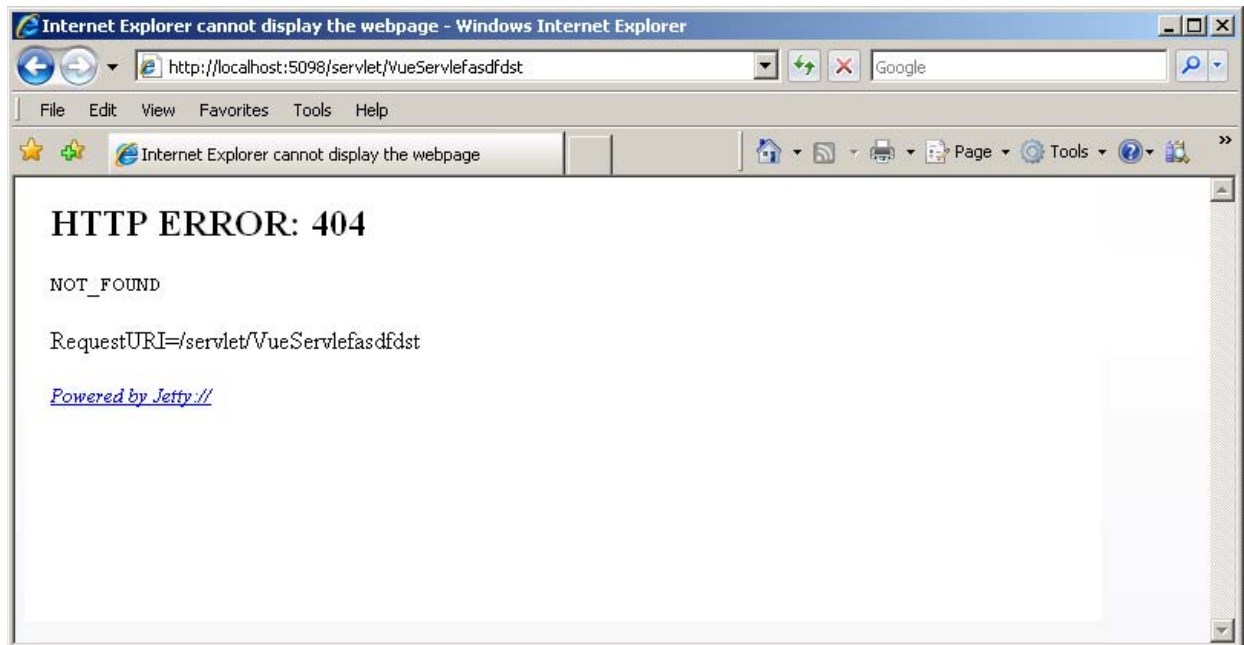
Internet Explorer cannot display the webpage - Windows Internet Explorer

http://localhost:5098/servlet/VueServlefasdfdst

Google

File Edit View Favorites Tools Help

Internet Explorer cannot display the webpage

Page Tools

HTTP ERROR: 404

NOT_FOUND

RequestURI=/servlet/VueServlefasdfdst

Powered by Jetty://